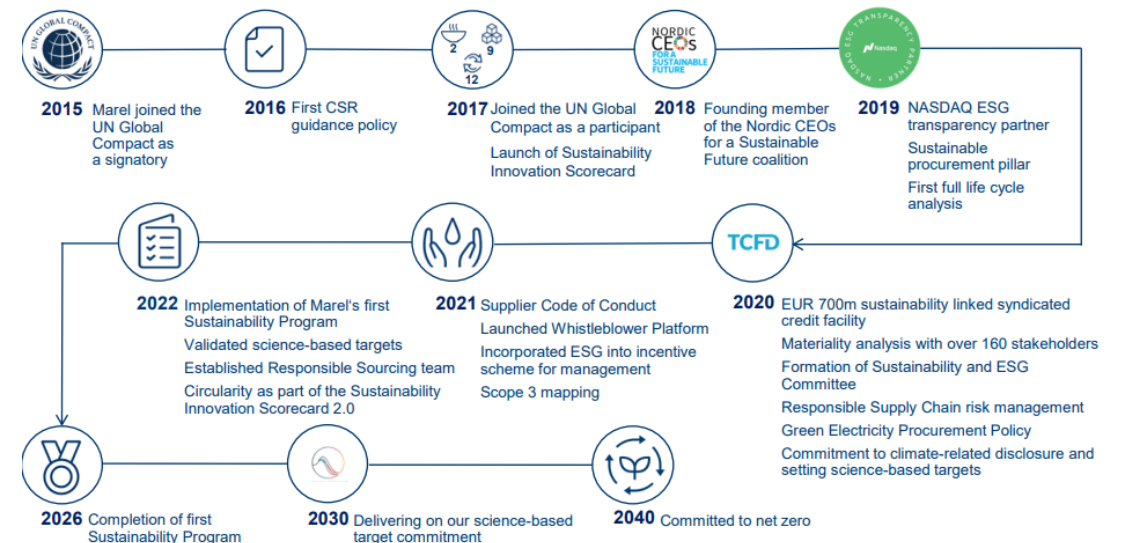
UN GLOBAL COMPACT

2015 Marel joined the UN Global Compact as a signatory

2016 First CSR guidance policy

2 9 12

2017 Joined the UN Global Compact as a participant

Launch of Sustainability Innovation Scorecard

NORDIC CEOs FOR A SUSTAINABLE FUTURE

2018 Founding member of the Nordic CEOs for a Sustainable Future coalition

NASDAQ ESG TRANSPARENCY PARTNER Nasdaq

2019 NASDAQ ESG transparency partner

Sustainable procurement pillar

First full life cycle analysis

TCFD

2022 Implementation of Marel's first Sustainability Program

Validated science-based targets

Established Responsible Sourcing team

Circularity as part of the Sustainability Innovation Scorecard 2.0

2021 Supplier Code of Conduct

Launched Whistleblower Platform

Incorporated ESG into incentive scheme for management

Scope 3 mapping

2020 EUR 700m sustainability linked syndicated credit facility

Materiality analysis with over 160 stakeholders

Formation of Sustainability and ESG Committee

Responsible Supply Chain risk management

Green Electricity Procurement Policy

Commitment to climate-related disclosure and setting science-based targets

2026 Completion of first Sustainability Program

2030 Delivering on our science-based target commitment

2040 Committed to net zero